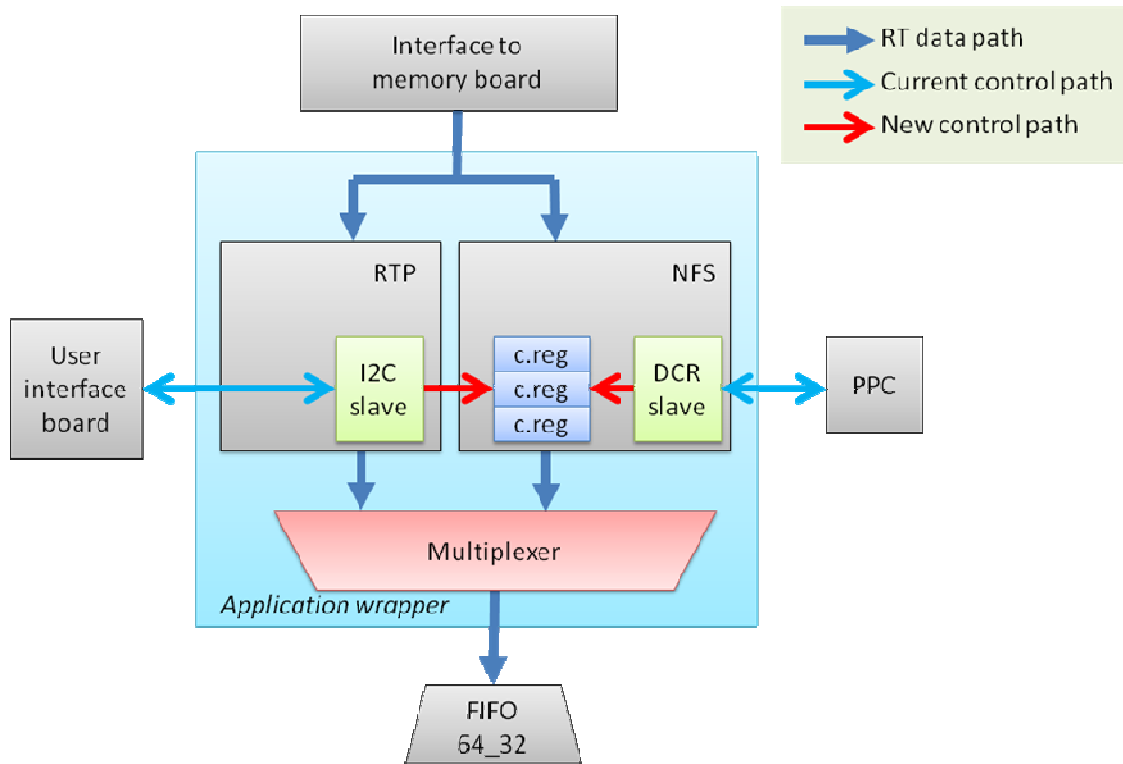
Interface to memory board

RT data path
Current control path
New control path

RTP

NFS

User interface board

I2C slave

c.reg
c.reg
c.reg

DCR slave

PPC

Multiplexer

Application wrapper

FIFO 64_32